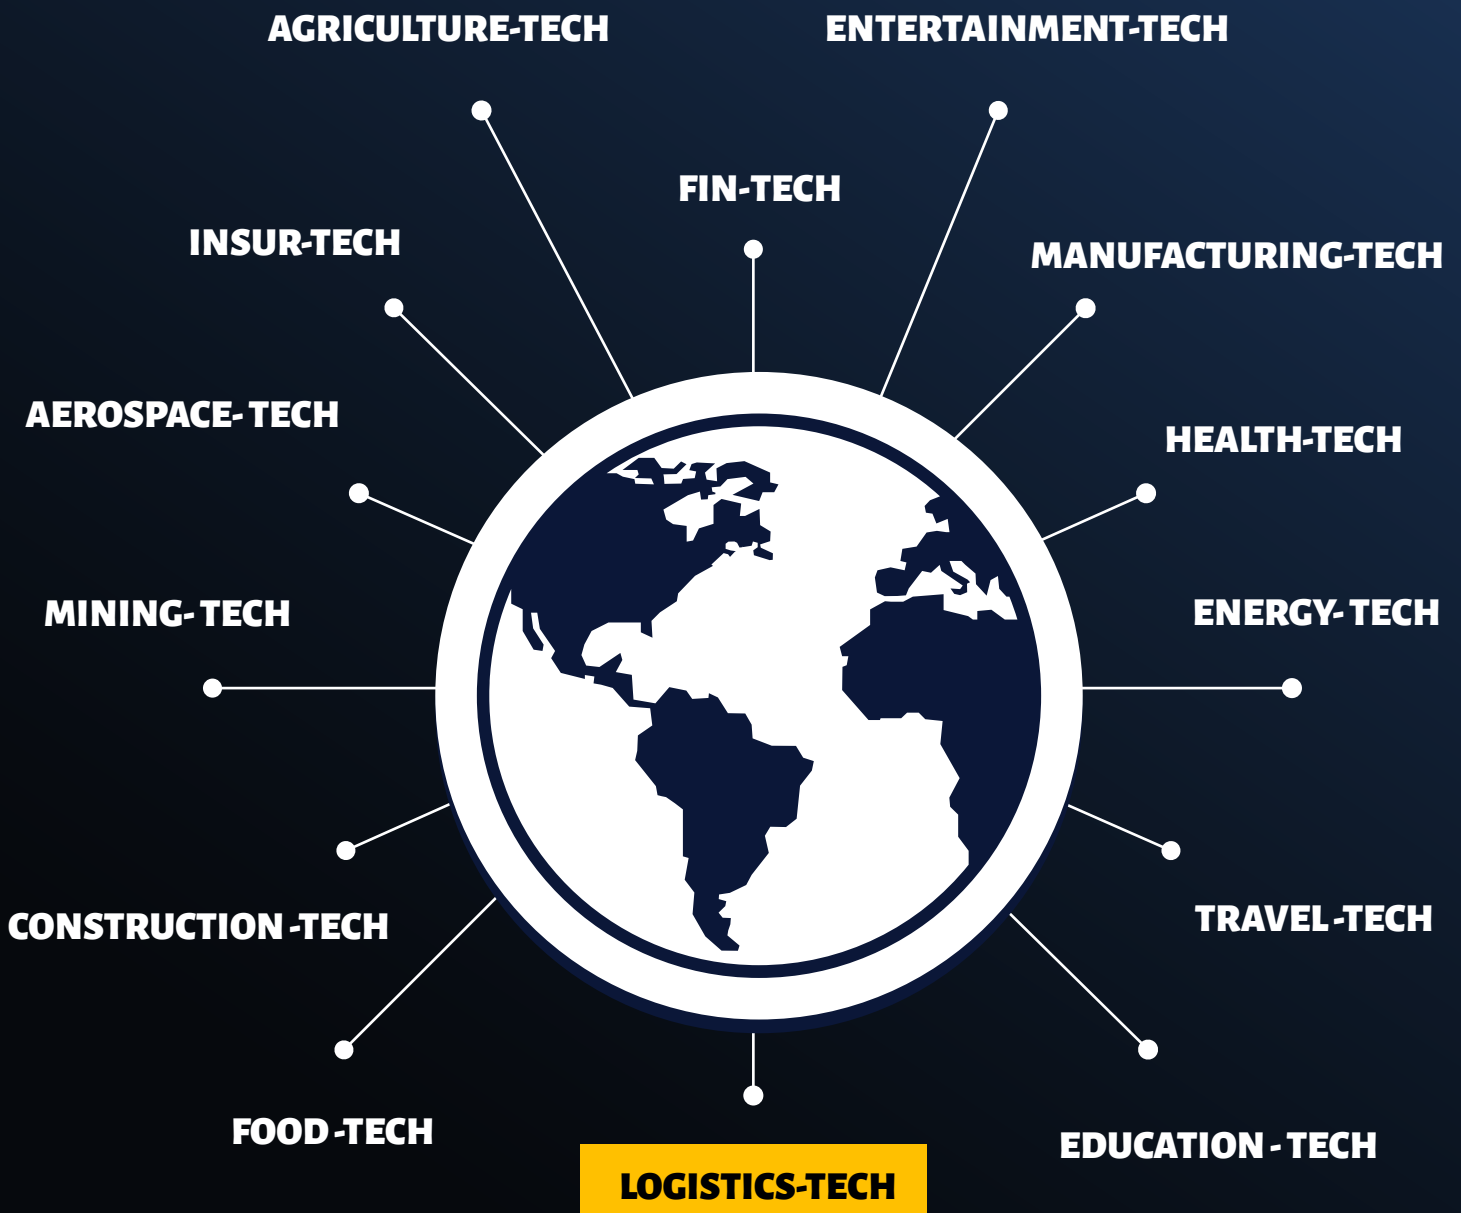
AGRICULTURE-TECH

ENTERTAINMENT-TECH

FIN-TECH

INSUR-TECH

MANUFACTURING-TECH

AEROSPACE- TECH

HEALTH-TECH

MINING- TECH

ENERGY- TECH

CONSTRUCTION -TECH

TRAVEL -TECH

FOOD -TECH

EDUCATION - TECH

LOGISTICS-TECH